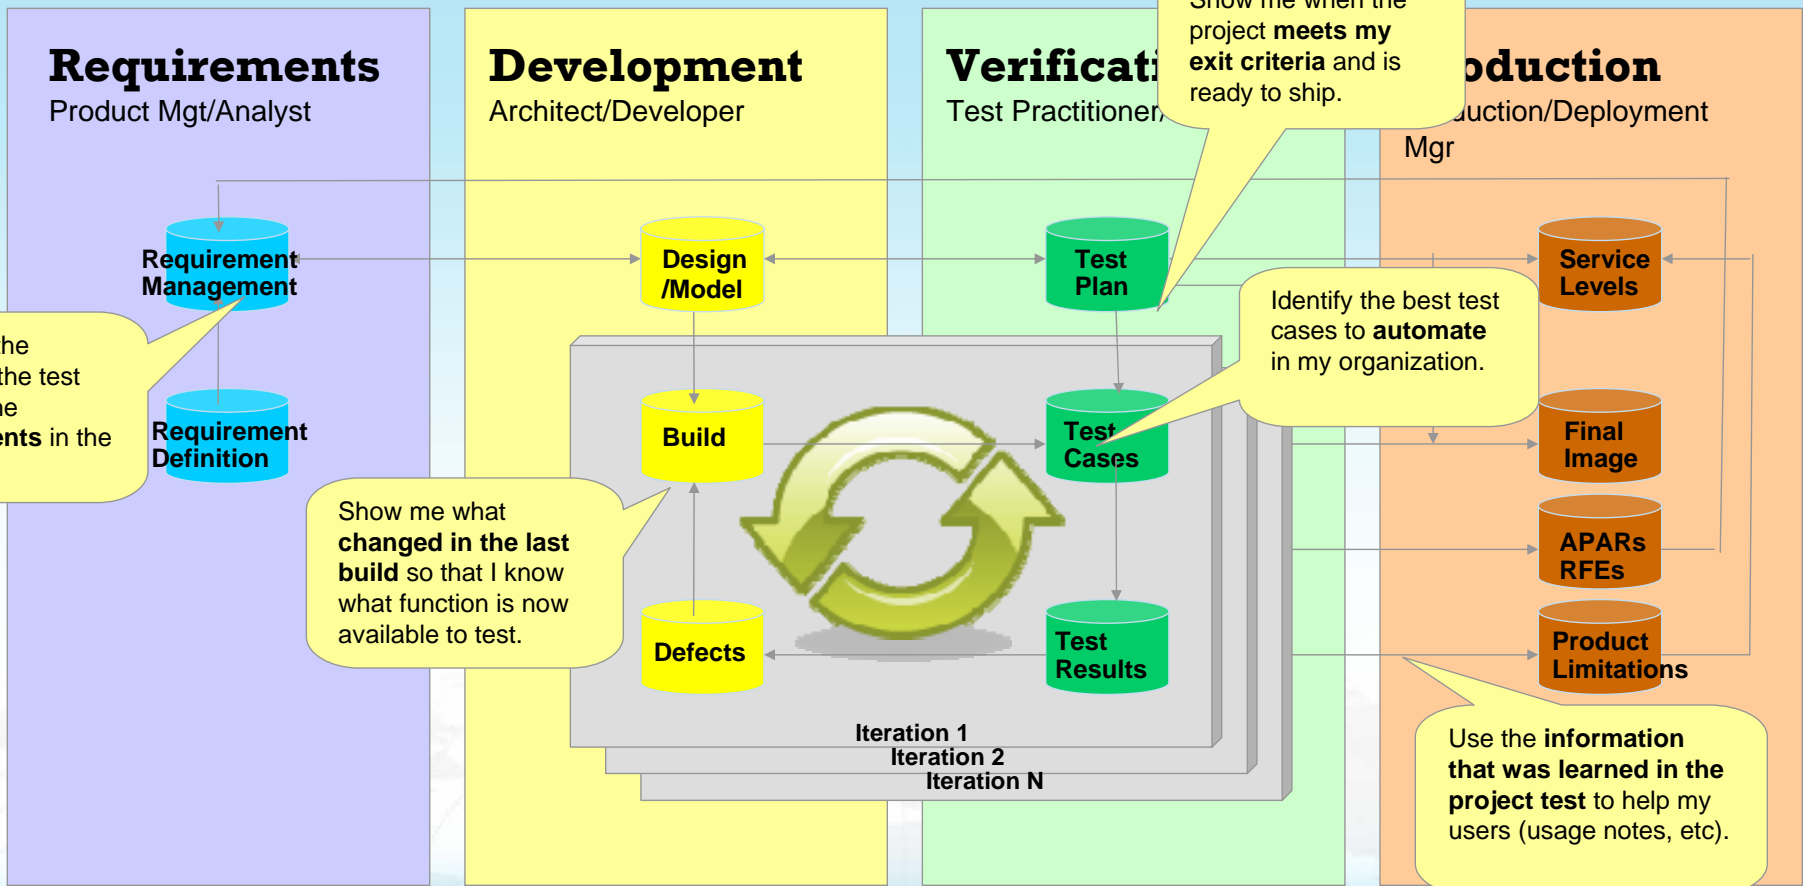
Requirements
Product Mgt/Analyst

Development
Architect/Developer

Verificati
Test Practitioner/

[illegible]oduction
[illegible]uction/Deployment Mgr

Show me when the project **meets my exit criteria** and is ready to ship.

Requirement Management

Design /Model

Test Plan

Service Levels

Identify the best test cases to **automate** in my organization.

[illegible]he
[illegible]the test
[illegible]e
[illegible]nts in the

Requirement Definition

Build

Test Cases

Final Image

Show me what **changed in the last build** so that I know what function is now available to test.

APARs RFEs

Defects

Test Results

Product Limitations

Iteration 1
Iteration 2
Iteration N

Use the **information that was learned in the project test** to help my users (usage notes, etc).